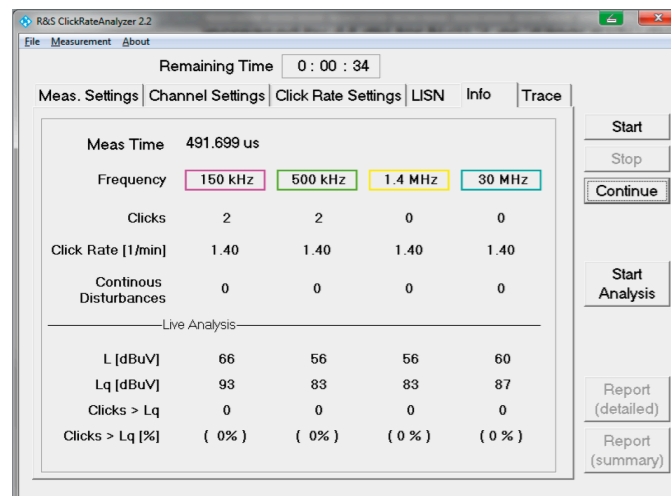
R&S ClickRateAnalyzer 2.2

File Measurement About

Remaining Time 0 : 00 : 34

Meas. Settings | Channel Settings | Click Rate Settings | LISN | Info | Trace

Meas Time 491.699 us

| Frequency | 150 kHz | 500 kHz | 1.4 MHz | 30 MHz |
|---|---|---|---|---|
| Clicks | 2 | 2 | 0 | 0 |
| Click Rate [1/min] | 1.40 | 1.40 | 1.40 | 1.40 |
| Continous Disturbances | 0 | 0 | 0 | 0 |

Live Analysis

| | | | | |
|---|---|---|---|---|
| L [dBuV] | 66 | 56 | 56 | 60 |
| Lq [dBuV] | 93 | 83 | 83 | 87 |
| Clicks > Lq | 0 | 0 | 0 | 0 |
| Clicks > Lq [%] | ( 0% ) | ( 0% ) | ( 0 % ) | ( 0 % ) |

Start

Stop

Continue

Start Analysis

Report (detailed)

Report (summary)